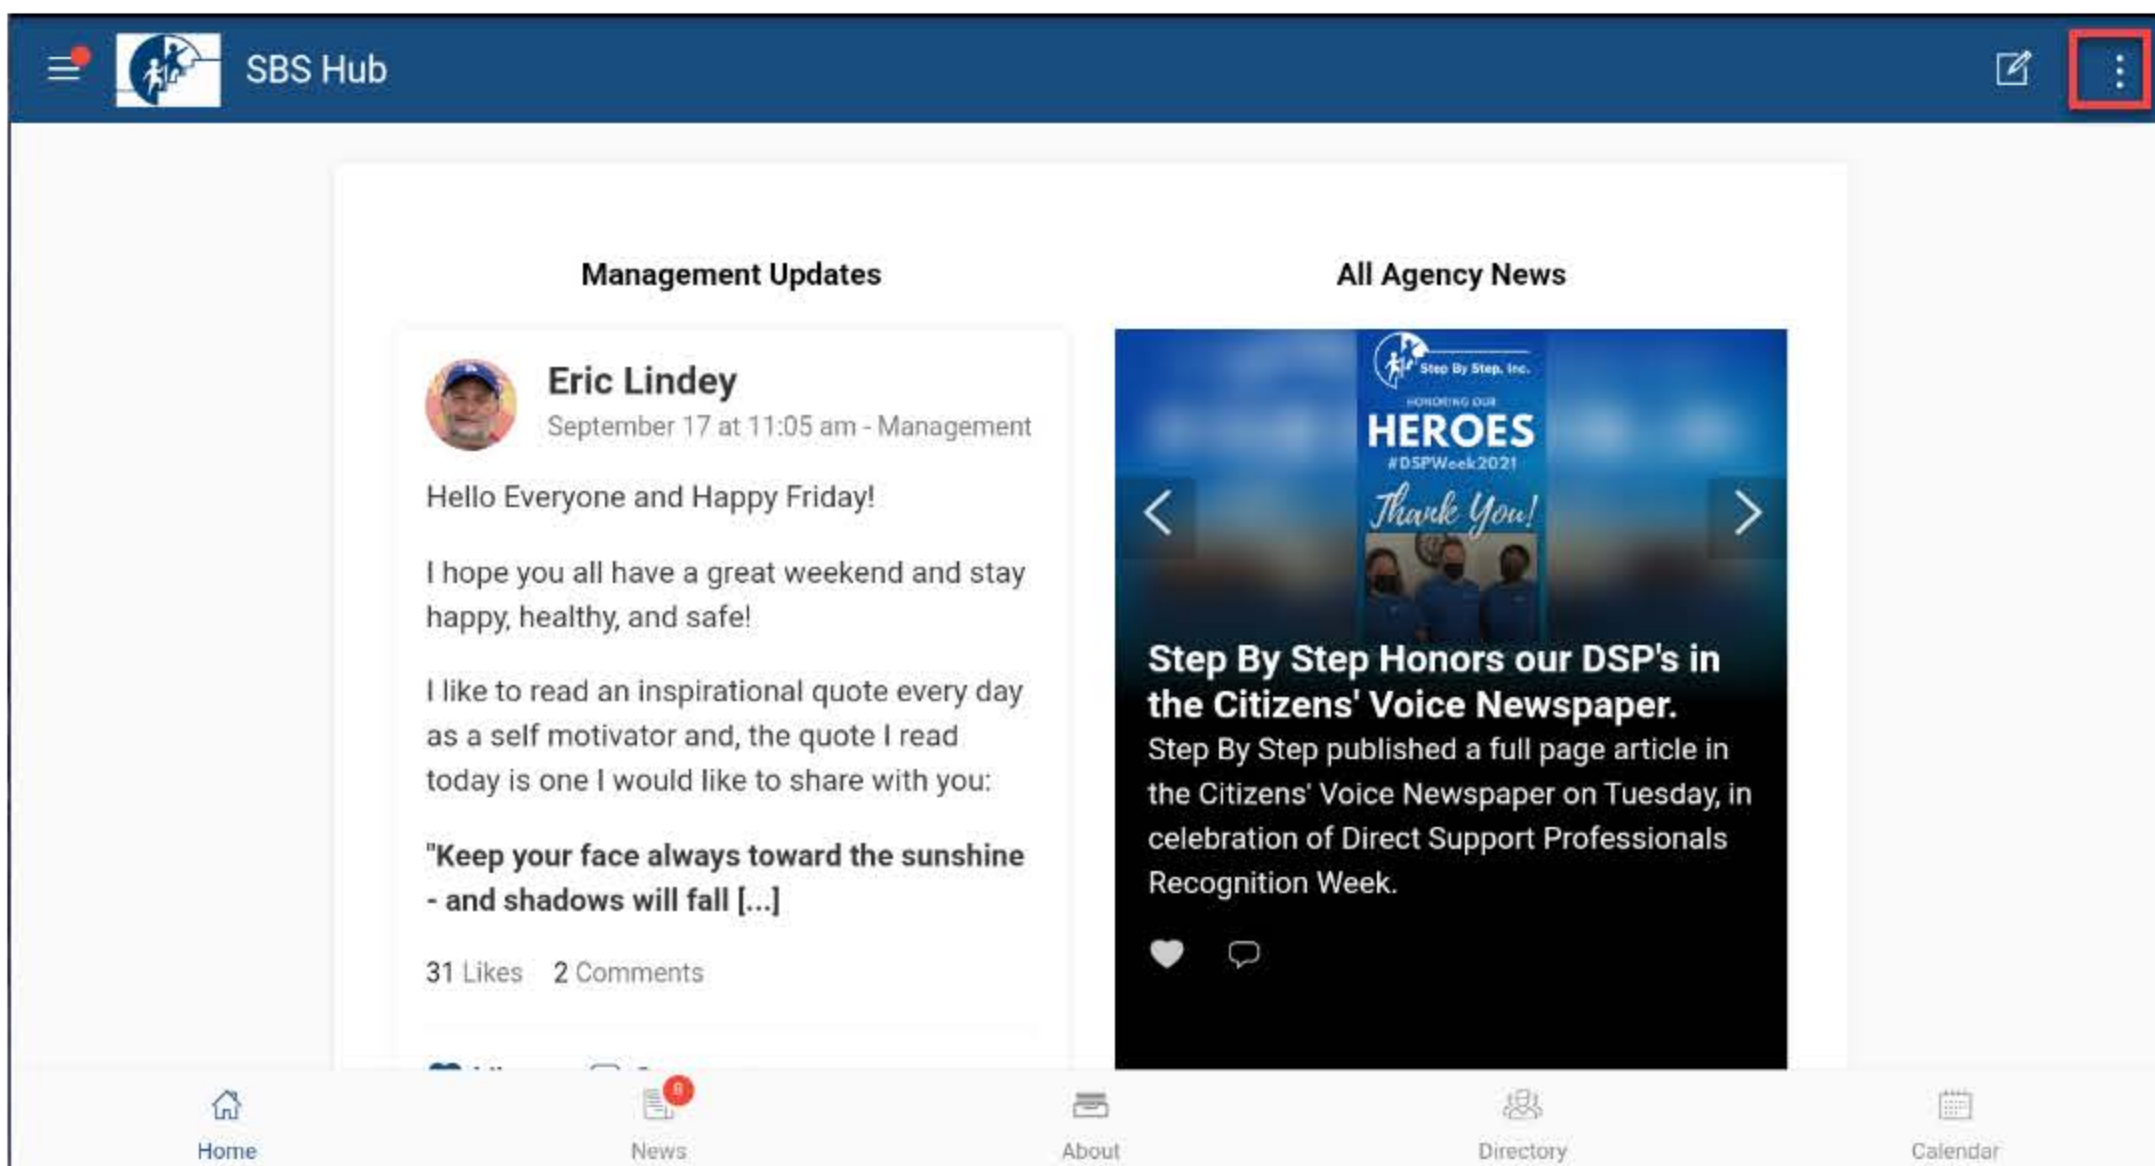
SBS Hub

Management Updates

Eric Lindey
September 17 at 11:05 am - Management

Hello Everyone and Happy Friday!

I hope you all have a great weekend and stay happy, healthy, and safe!

I like to read an inspirational quote every day as a self motivator and, the quote I read today is one I would like to share with you:

"Keep your face always toward the sunshine - and shadows will fall [...]

31 Likes 2 Comments

All Agency News

Step By Step, Inc.
HONORING OUR
HEROES
#DSPWeek2021
Thank You!

Step By Step Honors our DSP's in the Citizens' Voice Newspaper.
Step By Step published a full page article in the Citizens' Voice Newspaper on Tuesday, in celebration of Direct Support Professionals Recognition Week.

Home
8
News
About
Directory
Calendar